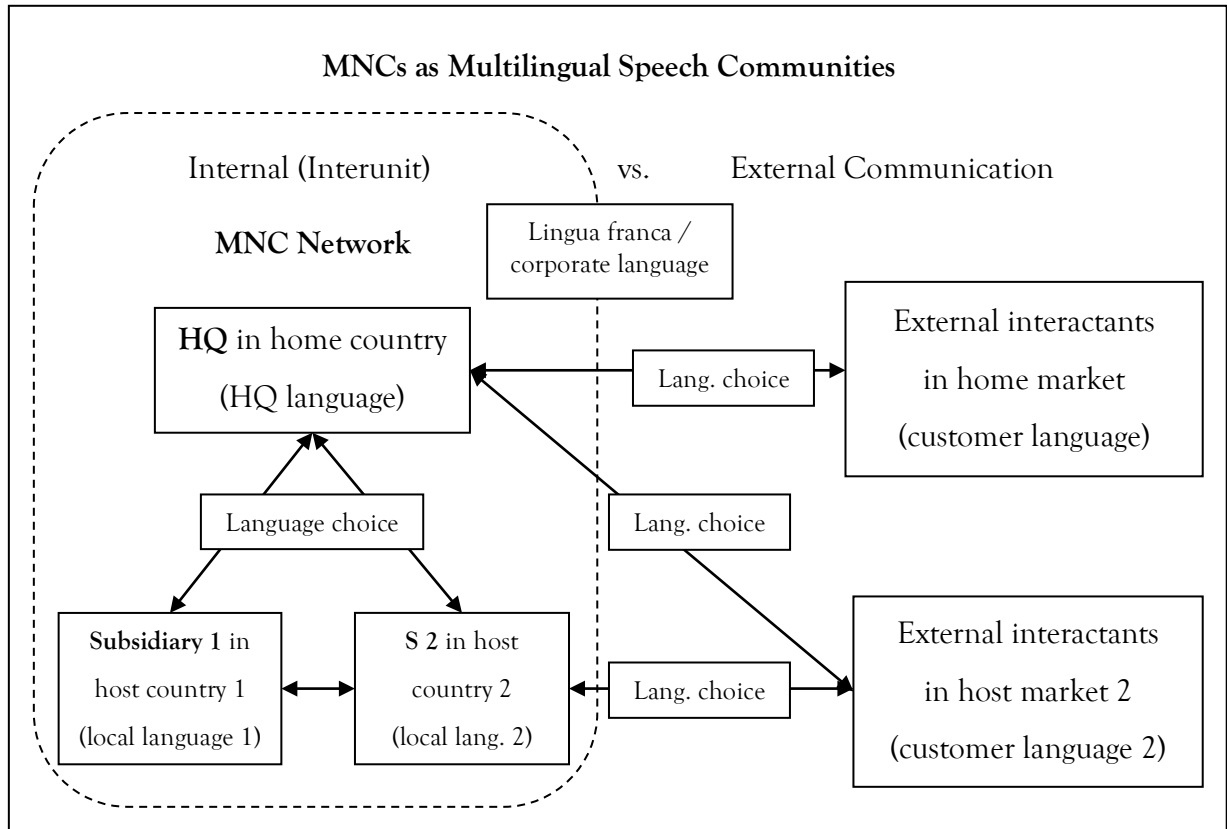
MNCs as Multilingual Speech Communities

Internal (Interunit)

vs.

External Communication

MNC Network

Lingua franca / corporate language

HQ in home country (HQ language)

Lang. choice

External interactants in home market (customer language)

Language choice

Lang. choice

Subsidiary 1 in host country 1 (local language 1)

S 2 in host country 2 (local lang. 2)

Lang. choice

External interactants in host market 2 (customer language 2)